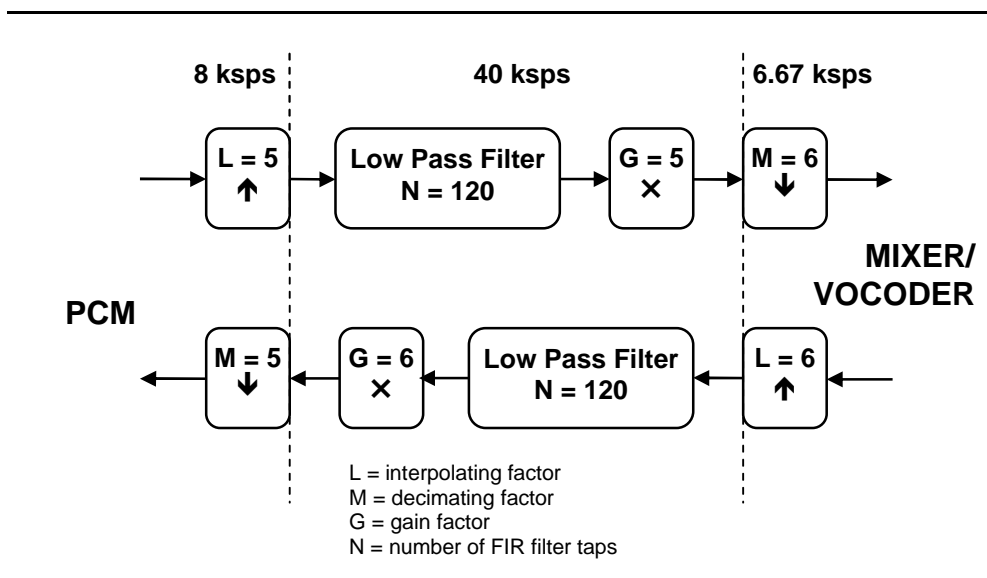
8 ksps

40 ksps

6.67 ksps

L = 5
↑

Low Pass Filter
N = 120

G = 5
×

M = 6
↓

MIXER/
VOCODER

PCM

M = 5
↓

G = 6
×

Low Pass Filter
N = 120

L = 6
↑

L = interpolating factor
M = decimating factor
G = gain factor
N = number of FIR filter taps